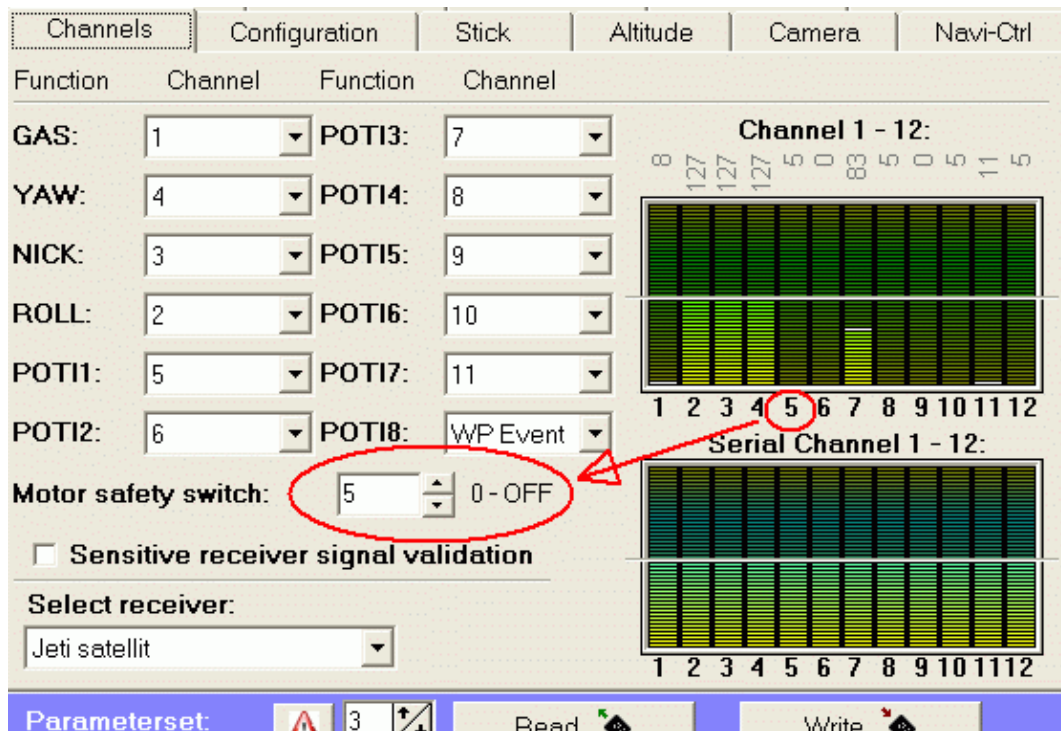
Channels | Configuration | Stick | Altitude | Camera | Navi-Ctrl

Function Channel Function Channel

GAS: 1
YAW: 4
NICK: 3
ROLL: 2
POTI1: 5
POTI2: 6

POTI3: 7
POTI4: 8
POTI5: 9
POTI6: 10
POTI7: 11
POTI8: WP Event

Channel 1 - 12:
8 127 127 127 5 0 83 5 0 5 11 5
1 2 3 4 5 6 7 8 9 10 11 12

Serial Channel 1 - 12:
1 2 3 4 5 6 7 8 9 10 11 12

Motor safety switch: 5 0 - OFF

Sensitive receiver signal validation

Select receiver:
Jeti satellit

Parameterset: 3 Read Write